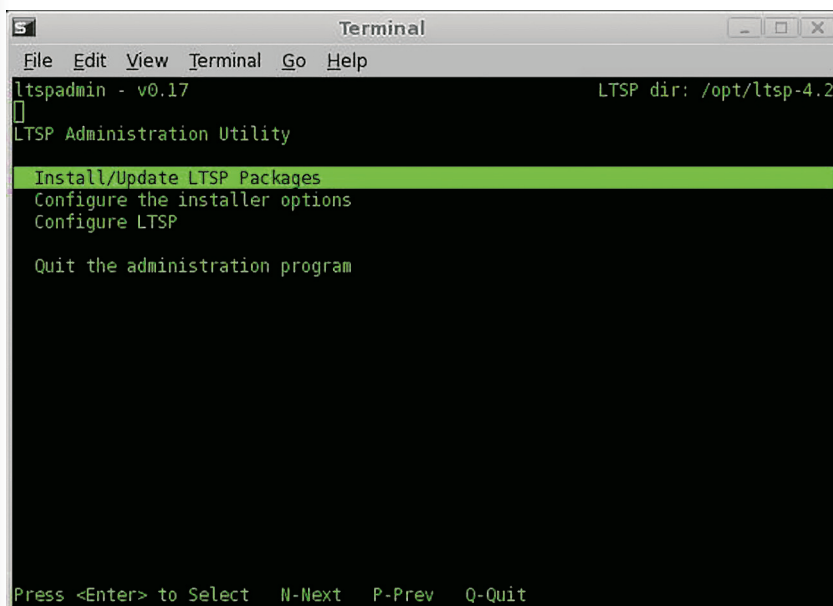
Terminal

File Edit View Terminal Go Help

ltspadmin - v0.17 LTSP dir: /opt/ltsp-4.2

LTSP Administration Utility

Install/Update LTSP Packages
Configure the installer options
Configure LTSP

Quit the administration program

Press <Enter> to Select N-Next P-Prev Q-Quit